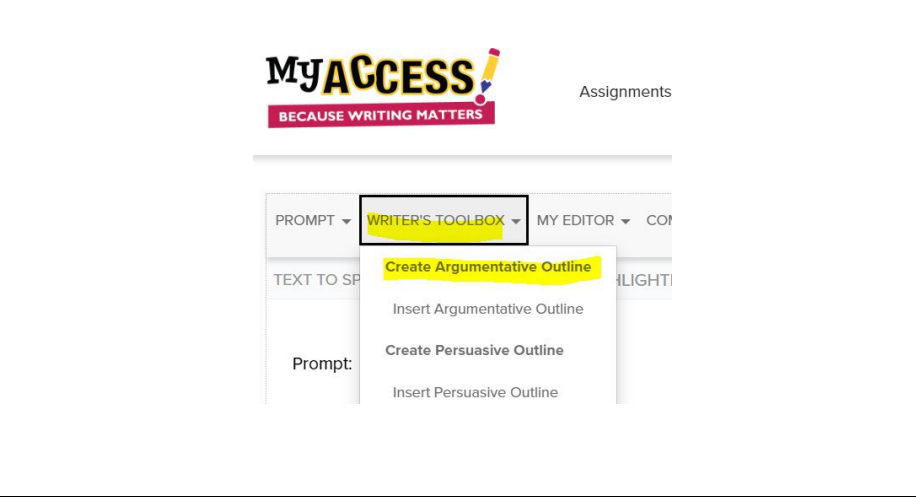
MyACCESS!
BECAUSE WRITING MATTERS

Assignments

PROMPT ▾ WRITER'S TOOLBOX ▾ MY EDITOR ▾ CON

TEXT TO SP

HLIGHT

Create Argumentative Outline

Insert Argumentative Outline

Create Persuasive Outline

Insert Persuasive Outline

Prompt: